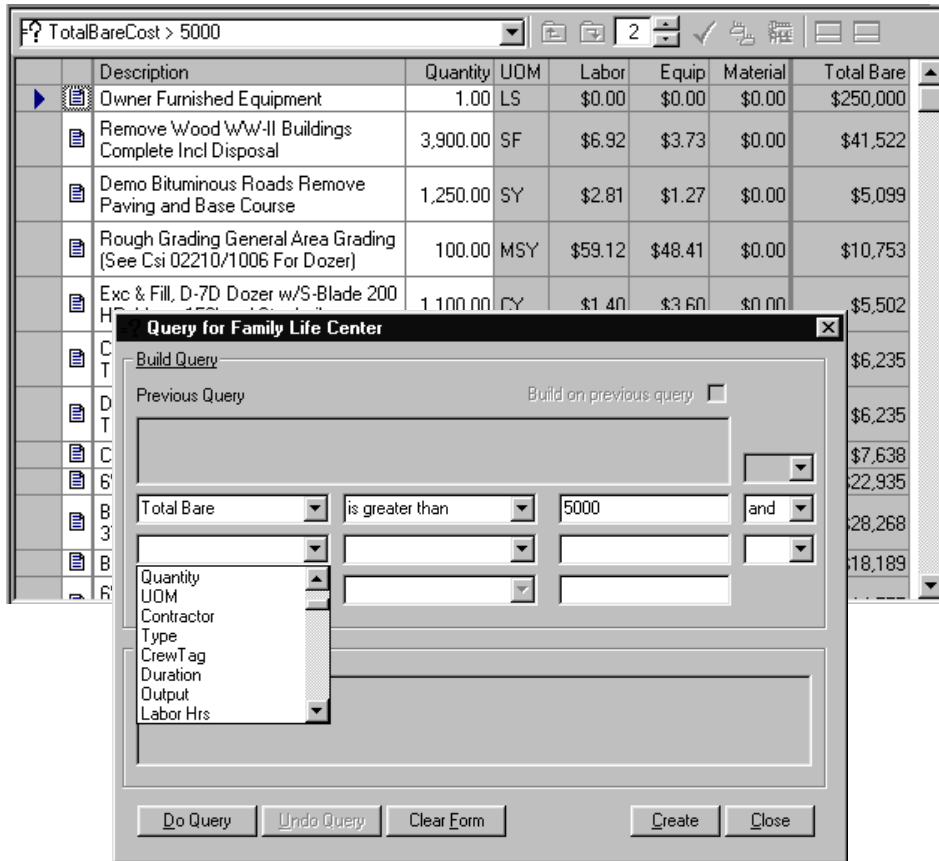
TotalBareCost > 5000

2

| Description | Quantity | UOM | Labor | Equip | Material | Total Bare |
|---|---|---|---|---|---|---|
| Owner Furnished Equipment | 1.00 | LS | \$0.00 | \$0.00 | \$0.00 | \$250,000 |
| Remove Wood WW-II Buildings Complete Incl Disposal | 3,900.00 | SF | \$6.92 | \$3.73 | \$0.00 | \$41,522 |
| Demo Bituminous Roads Remove Paving and Base Course | 1,250.00 | SY | \$2.81 | \$1.27 | \$0.00 | \$5,099 |
| Rough Grading General Area Grading (See Csi 02210/1006 For Dozer) | 100.00 | MSY | \$59.12 | \$48.41 | \$0.00 | \$10,753 |
| Exc & Fill, D-7D Dozer w/S-Blade 200 H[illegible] | 1,100.00 | CY | \$1.40 | \$3.60 | \$0.00 | \$5,502 |
| C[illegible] T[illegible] | | | | | | \$6,235 |
| D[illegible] T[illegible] | | | | | | \$6,235 |
| C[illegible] | | | | | | \$7,638 |
| 6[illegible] | | | | | | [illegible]22,935 |
| B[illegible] 3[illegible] | | | | | | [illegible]28,268 |
| B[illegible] | | | | | | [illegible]18,189 |
| 6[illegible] | | | | | | |

Query for Family Life Center

Build Query

Previous Query

Build on previous query

Total Bare | is greater than | 5000 | and

Quantity
UOM
Contractor
Type
CrewTag
Duration
Output
Labor Hrs

Do Query | Undo Query | Clear Form | Create | Close